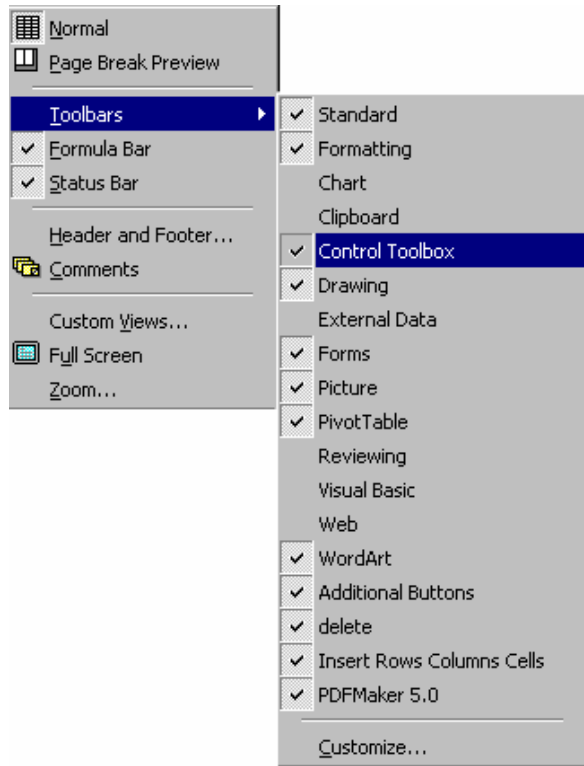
Normal
Page Break Preview
Toolbars
Formula Bar
Status Bar
Header and Footer...
Comments
Custom Views...
Full Screen
Zoom...

Standard
Formatting
Chart
Clipboard
Control Toolbox
Drawing
External Data
Forms
Picture
PivotTable
Reviewing
Visual Basic
Web
WordArt
Additional Buttons
delete
Insert Rows Columns Cells
PDFMaker 5.0
Customize...